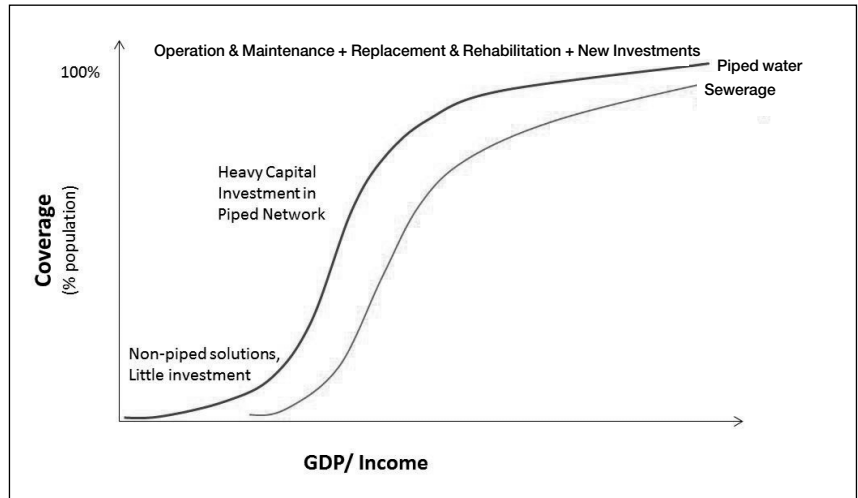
Operation & Maintenance + Replacement & Rehabilitation + New Investments

100%

Piped water

Sewerage

Heavy Capital Investment in Piped Network

Coverage
(% population)

Non-piped solutions, Little investment

GDP/ Income